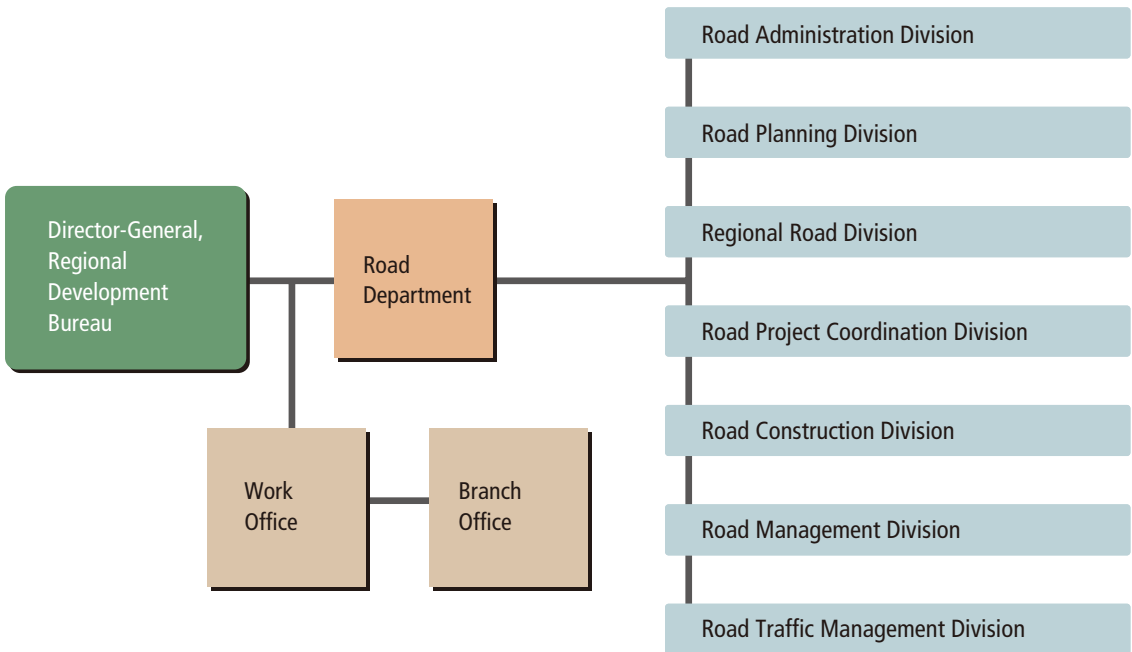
Director-General, Regional Development Bureau

Road Department

Work Office

Branch Office

Road Administration Division

Road Planning Division

Regional Road Division

Road Project Coordination Division

Road Construction Division

Road Management Division

Road Traffic Management Division